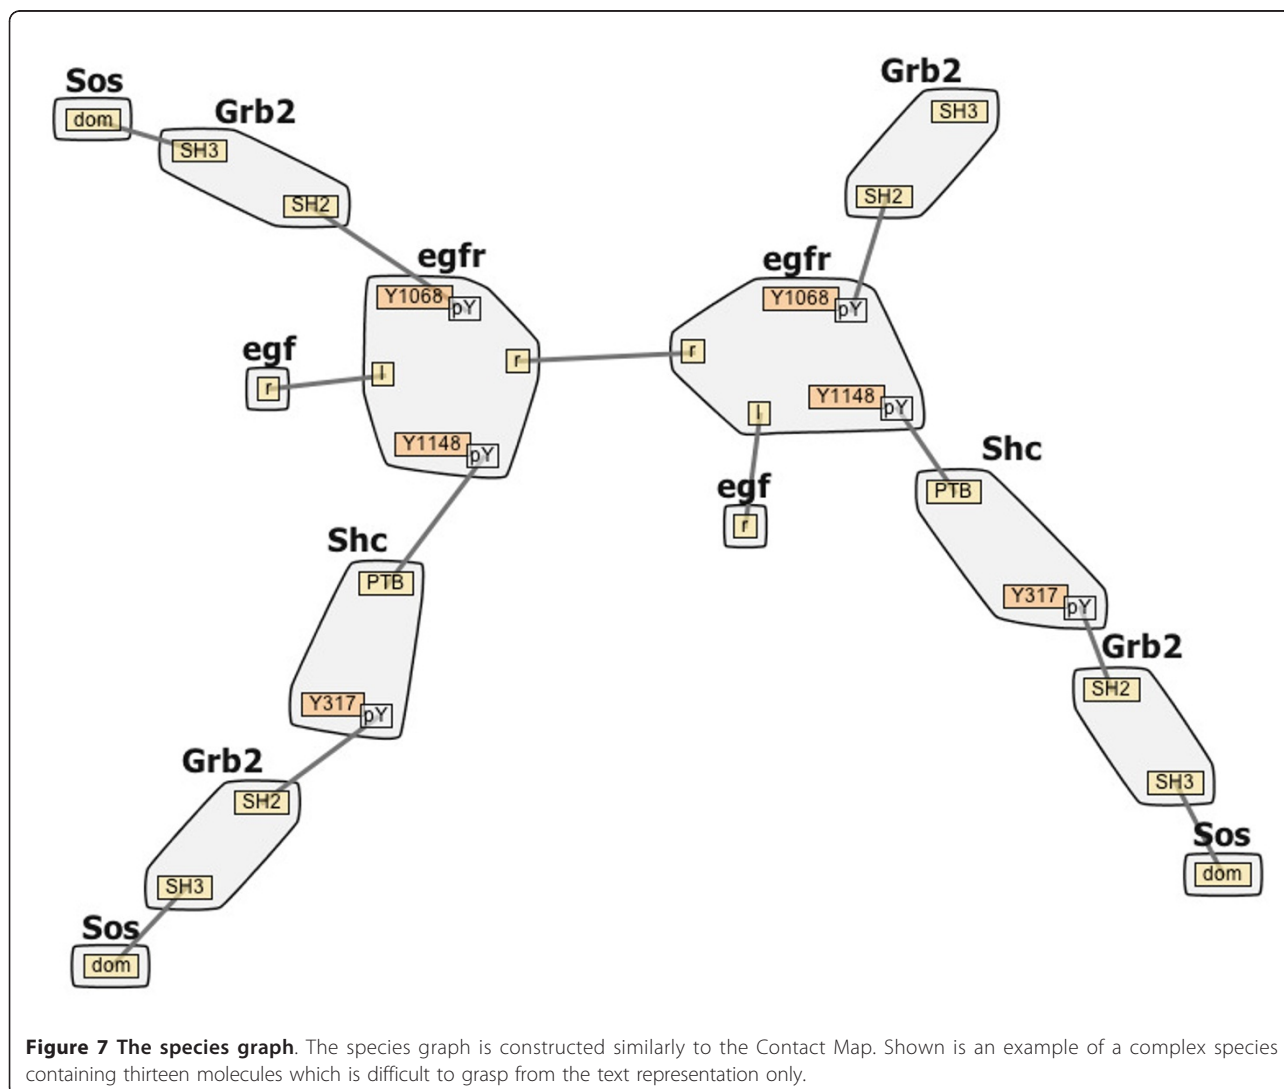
Sos
dom
Grb2
SH3
SH2
egfr
Y1068
pY
egf
r
l
r
Y1148
pY
Shc
PTB
Y317
pY
Grb2
SH2
SH3
Sos
dom

Grb2
SH3
SH2
egfr
Y1068
pY
r
Y1148
pY
l
egf
r
Shc
PTB
Y317
pY
Grb2
SH2
SH3
Sos
dom

**Figure 7 The species graph**. The species graph is constructed similarly to the Contact Map. Shown is an example of a complex species containing thirteen molecules which is difficult to grasp from the text representation only.